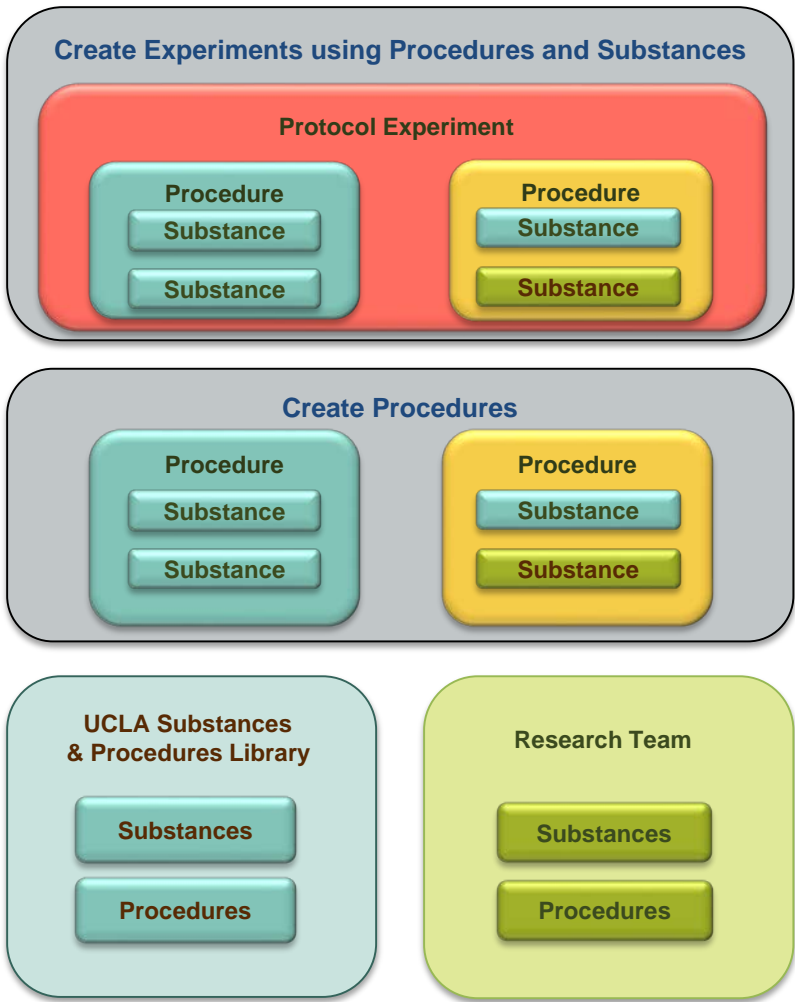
Create Experiments using Procedures and Substances

Protocol Experiment

Procedure
Substance
Substance

Procedure
Substance
Substance

Create Procedures

Procedure
Substance
Substance

Procedure
Substance
Substance

UCLA Substances & Procedures Library
Substances
Procedures

Research Team
Substances
Procedures